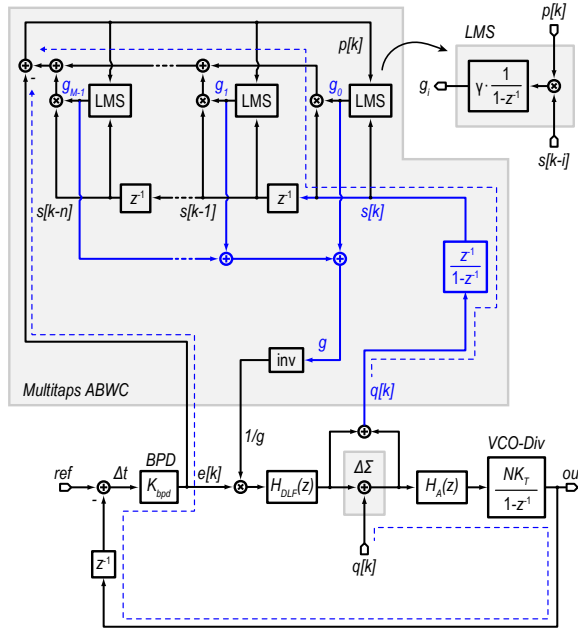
LMS

$p[k]$

$g_i$

$\gamma \cdot \frac{1}{1-z^{-1}}$

$s[k-i]$

$p[k]$

-

$g_{M-1}$

LMS

$g_1$

LMS

$g_0$

LMS

$z^{-1}$

$z^{-1}$

$s[k-n]$

$s[k-1]$

$s[k]$

$\frac{z^{-1}}{1-z^{-1}}$

$g$

inv

Multitaps ABWC

$q[k]$

$1/g$

VCO-Div

ref

$\Delta t$

BPD

$K_{bpd}$

$e[k]$

$H_{DLF}(z)$

$\Delta\Sigma$

$H_A(z)$

$\frac{NK_T}{1-z^{-1}}$

out

-

$z^{-1}$

$q[k]$